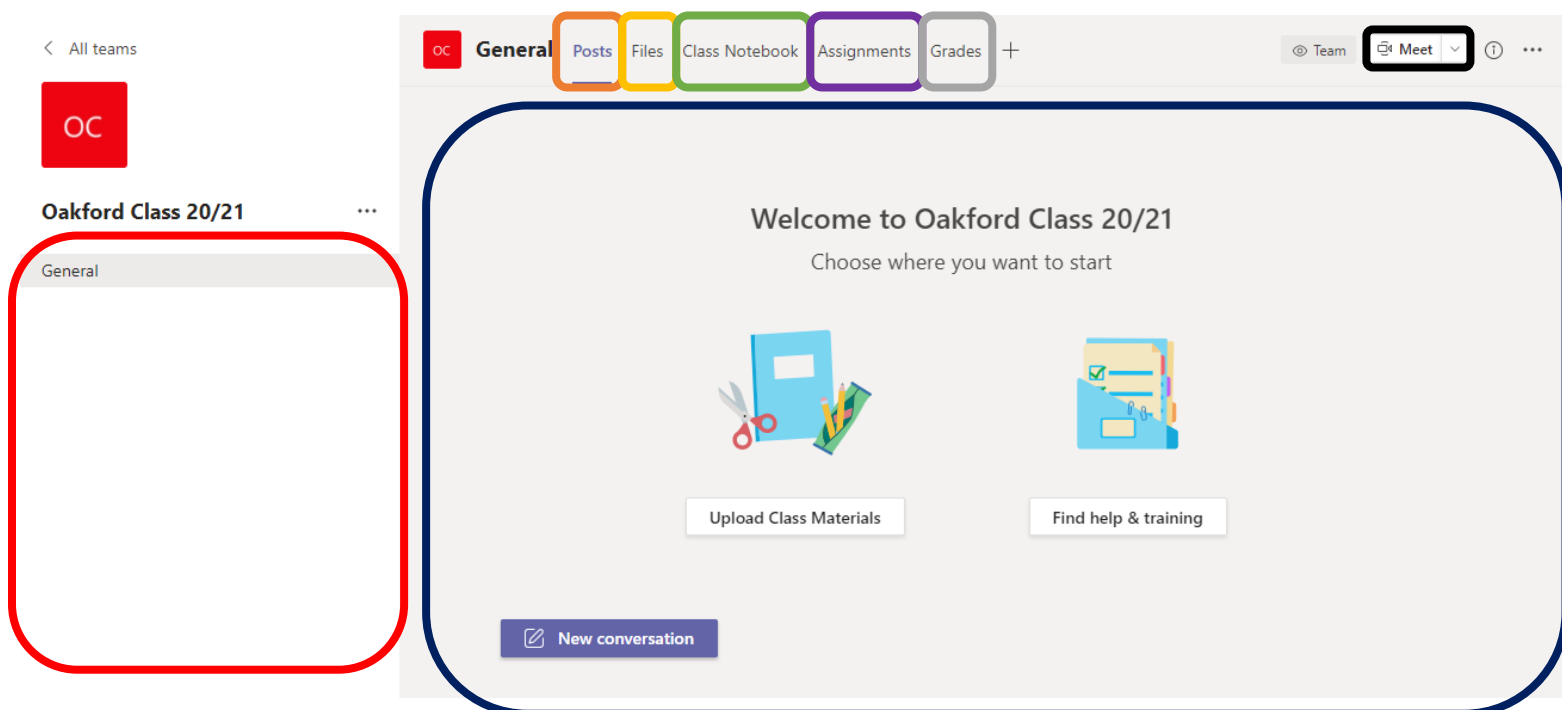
< All teams

OC

Oakford Class 20/21 ...

General

OC General Posts Files Class Notebook Assignments Grades +

Team Meet

Welcome to Oakford Class 20/21

Choose where you want to start

Upload Class Materials

Find help & training

New conversation